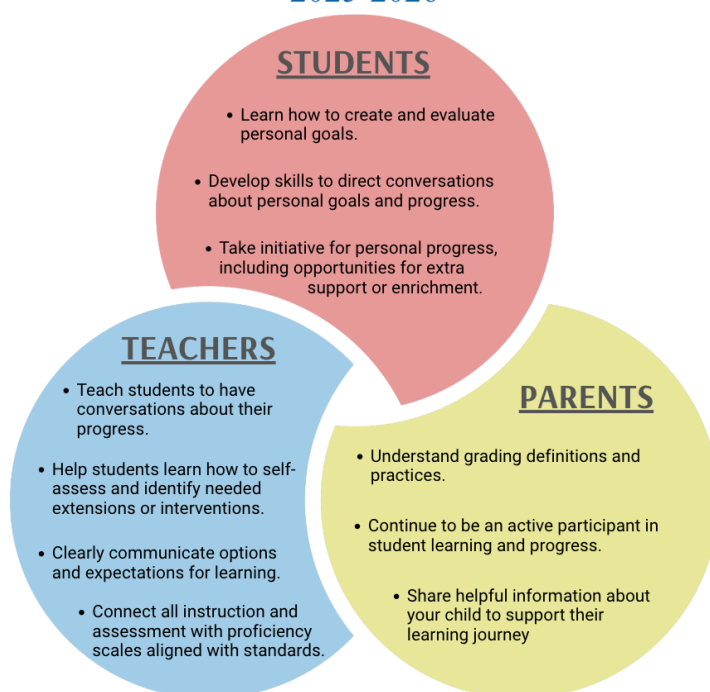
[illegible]

STUDENTS

• Learn how to create and evaluate personal goals.

• Develop skills to direct conversations about personal goals and progress.

• Take initiative for personal progress, including opportunities for extra support or enrichment.

TEACHERS

• Teach students to have conversations about their progress.

• Help students learn how to self-assess and identify needed extensions or interventions.

• Clearly communicate options and expectations for learning.

• Connect all instruction and assessment with proficiency scales aligned with standards.

PARENTS

• Understand grading definitions and practices.

• Continue to be an active participant in student learning and progress.

• Share helpful information about your child to support their learning journey